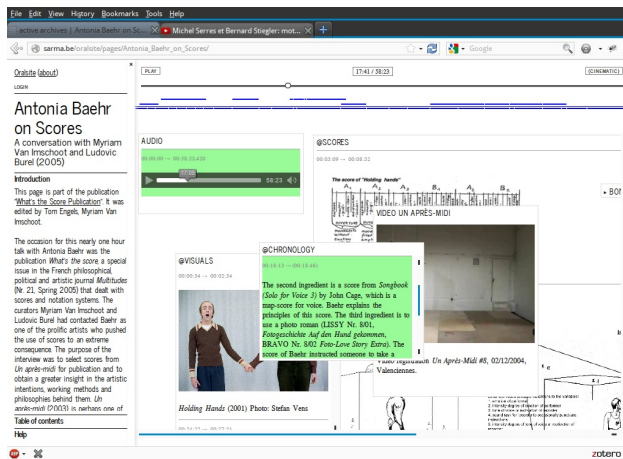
File Edit View History Bookmarks Tools Help

active archives | Antonia Baehr on Sc... × Michel Serres et Bernard Stiegler: mot... × +

sarma.be/oralsite/pages/Antonia_Baehr_on_Scores/

Google

Oralsite (about)

LOGIN

Antonia Baehr on Scores

A conversation with Myriam Van Imschoot and Ludovic Burel (2005)

Introduction

This page is part of the publication "What's the Score Publication". It was edited by Tom Engels, Myriam Van Imschoot.

The occasion for this nearly one hour talk with Antonia Baehr was the publication What's the score, a special issue in the French philosophical, political and artistic journal Multitudes (Nr. 21, Spring 2005) that dealt with scores and notation systems. The curators Myriam Van Imschoot and Ludovic Burel had contacted Baehr as one of the prolific artists who pushed the use of scores to an extreme consequence. The purpose of the interview was to select scores from Un après-midi for publication and to obtain a greater insight in the artistic intentions, working methods and philosophies behind them. Un après-midi (2003) is perhaps one of

Table of contents

Help

PLAY

17:41 / 58:23

(CINEMATIC)

AUDIO

00:00:00 → 00:58:23.430

17:41

58:23

@SCORES

00:03:09 → 00:08:32

The score of "Holding hands"

VIDEO UN APRÈS-MIDI

@VISUALS

00:00:34 → 00:02:34

Holding Hands (2001) Photo: Stefan Vens

@CHRONOLOGY

00:18:13 → 00:18:46

The second ingredient is a score from Songbook (Solo for Voice 3) by John Cage, which is a map-score for voice. Baehr explains the principles of this score. The third ingredient is to use a photo roman (LISSY Nr. 8/01, Fotogeschichte Auf den Hund gekommen, BRAVO Nr. 8/02 Foto-Love Story Extra). The score of Baehr instructed someone to take a

Video registration Un Après-Midi #8, 02/12/2004, Valenciennes.

zotero